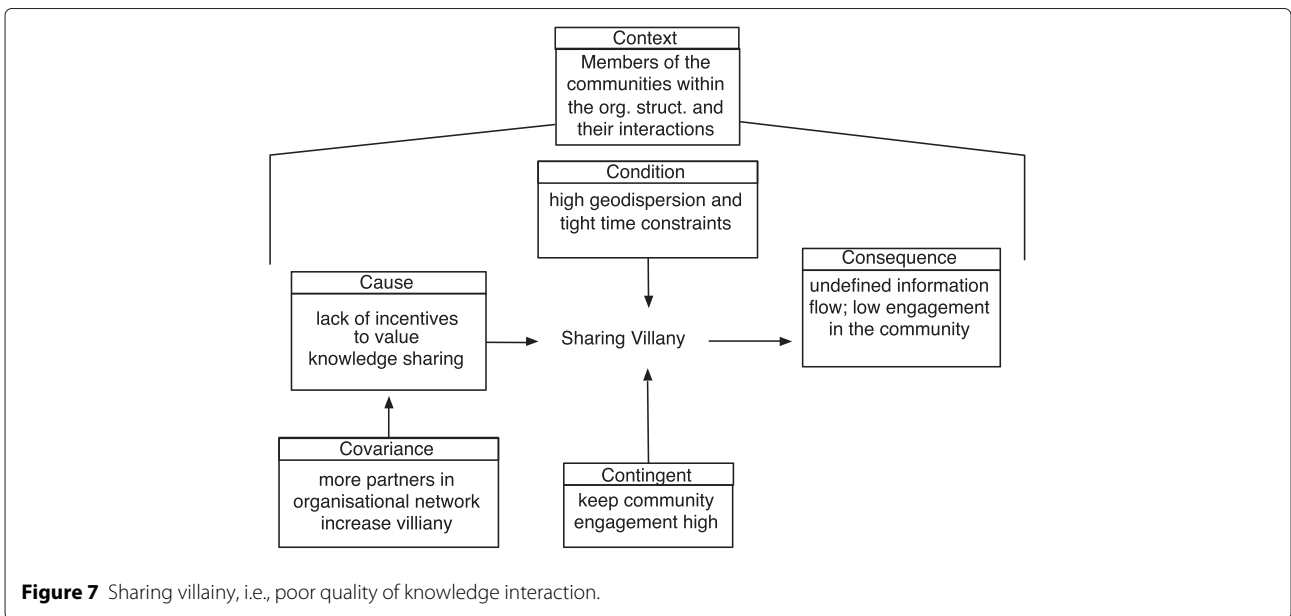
Context
Members of the communities within the org. struct. and their interactions

Condition
high geodispersion and tight time constraints

Cause
lack of incentives to value knowledge sharing

Sharing Villany

Consequence
undefined information flow; low engagement in the community

Covariance
more partners in organisational network increase villiany

Contingent
keep community engagement high

**Figure 7** Sharing villainy, i.e., poor quality of knowledge interaction.